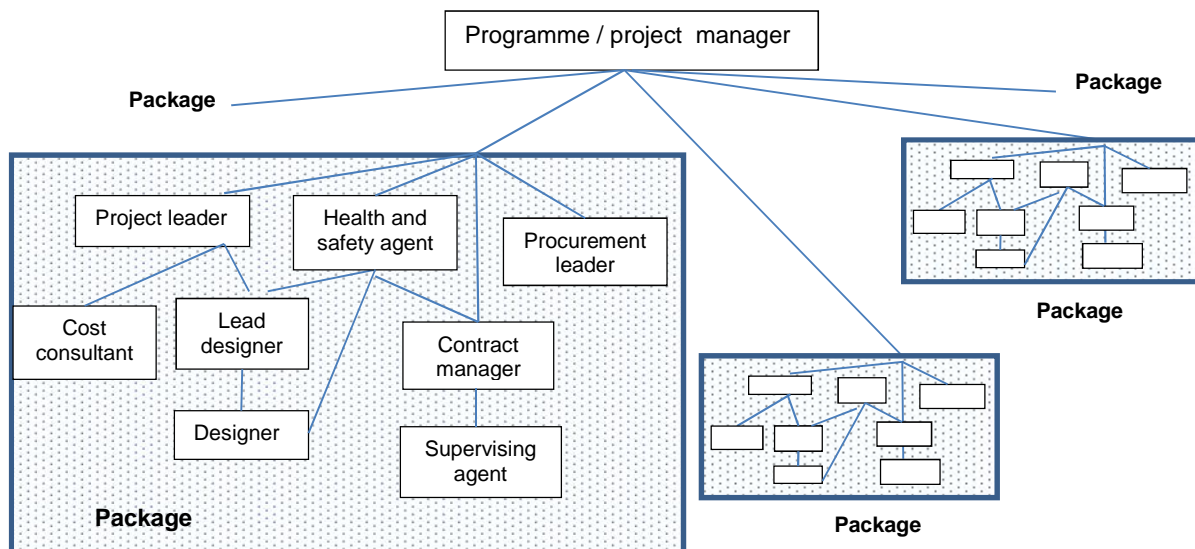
Programme / project manager

Package

Package

Project leader

Health and safety agent

Procurement leader

Cost consultant

Lead designer

Contract manager

Designer

Supervising agent

Package

Package

Package